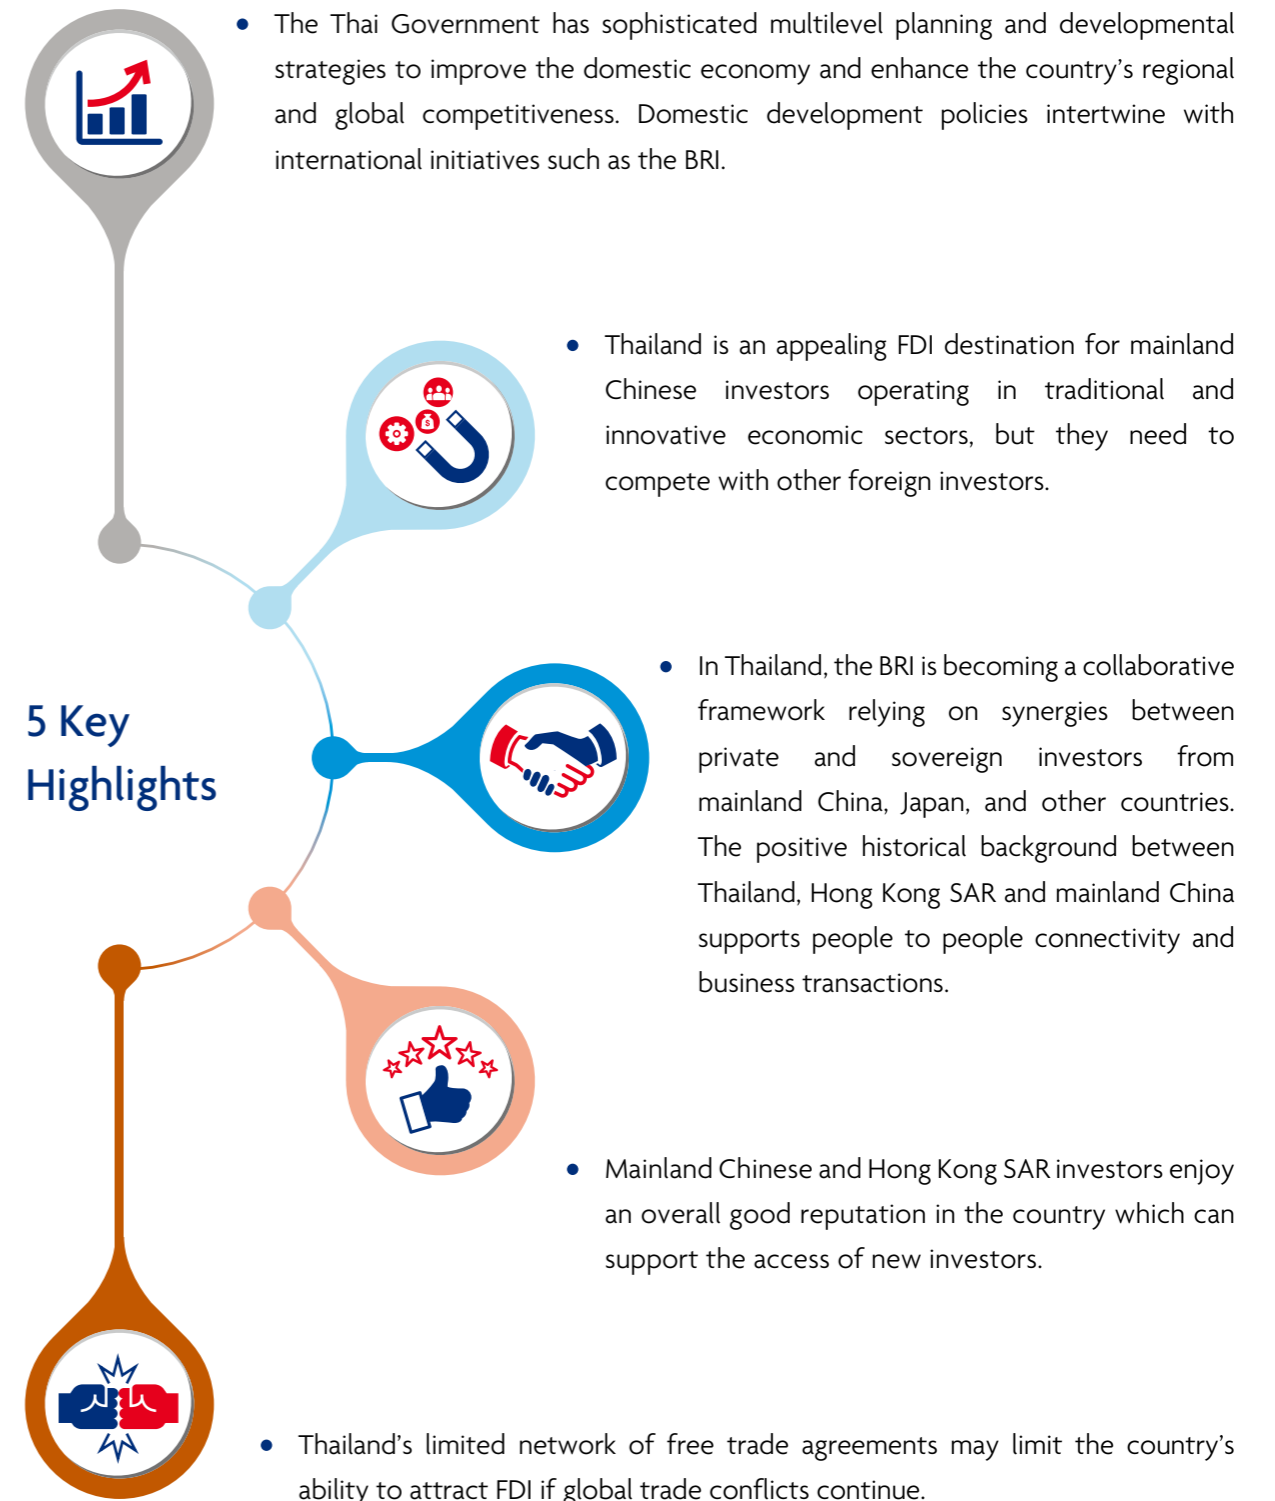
- The Thai Government has sophisticated multilevel planning and developmental strategies to improve the domestic economy and enhance the country's regional and global competitiveness. Domestic development policies intertwine with international initiatives such as the BRI.

- Thailand is an appealing FDI destination for mainland Chinese investors operating in traditional and innovative economic sectors, but they need to compete with other foreign investors.

5 Key Highlights

- In Thailand, the BRI is becoming a collaborative framework relying on synergies between private and sovereign investors from mainland China, Japan, and other countries. The positive historical background between Thailand, Hong Kong SAR and mainland China supports people to people connectivity and business transactions.

- Mainland Chinese and Hong Kong SAR investors enjoy an overall good reputation in the country which can support the access of new investors.

- Thailand's limited network of free trade agreements may limit the country's ability to attract FDI if global trade conflicts continue.